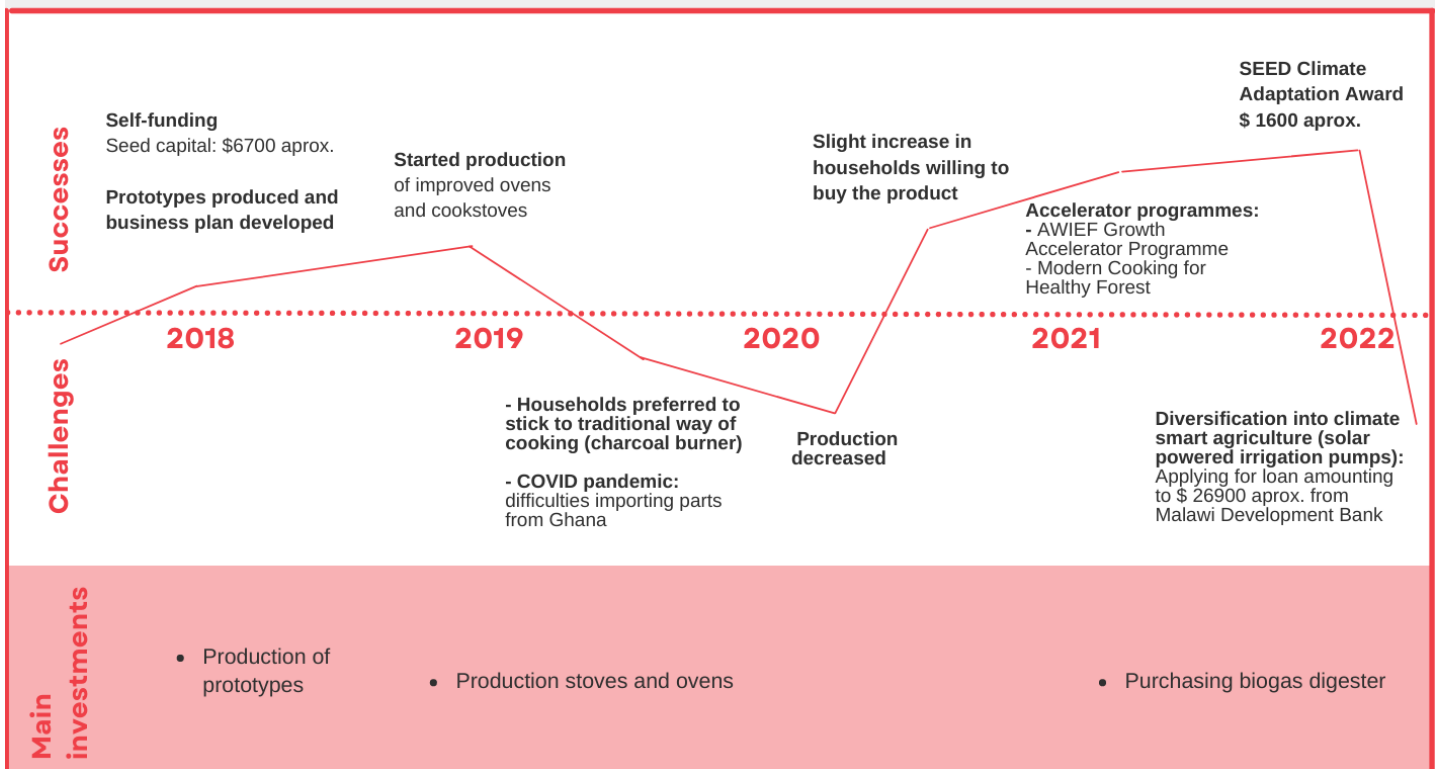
Successes

Challenges

Self-funding
Seed capital: $6700 aprox.

Prototypes produced and business plan developed

Started production of improved ovens and cookstoves

Slight increase in households willing to buy the product

Accelerator programmes:
- AWIEF Growth Accelerator Programme
- Modern Cooking for Healthy Forest

SEED Climate Adaptation Award
$ 1600 aprox.

2018

2019

2020

2021

2022

- Households preferred to stick to traditional way of cooking (charcoal burner)

- COVID pandemic: difficulties importing parts from Ghana

Production decreased

Diversification into climate smart agriculture (solar powered irrigation pumps): Applying for loan amounting to $ 26900 aprox. from Malawi Development Bank

Main investments

• Production of prototypes

• Production stoves and ovens

• Purchasing biogas digester